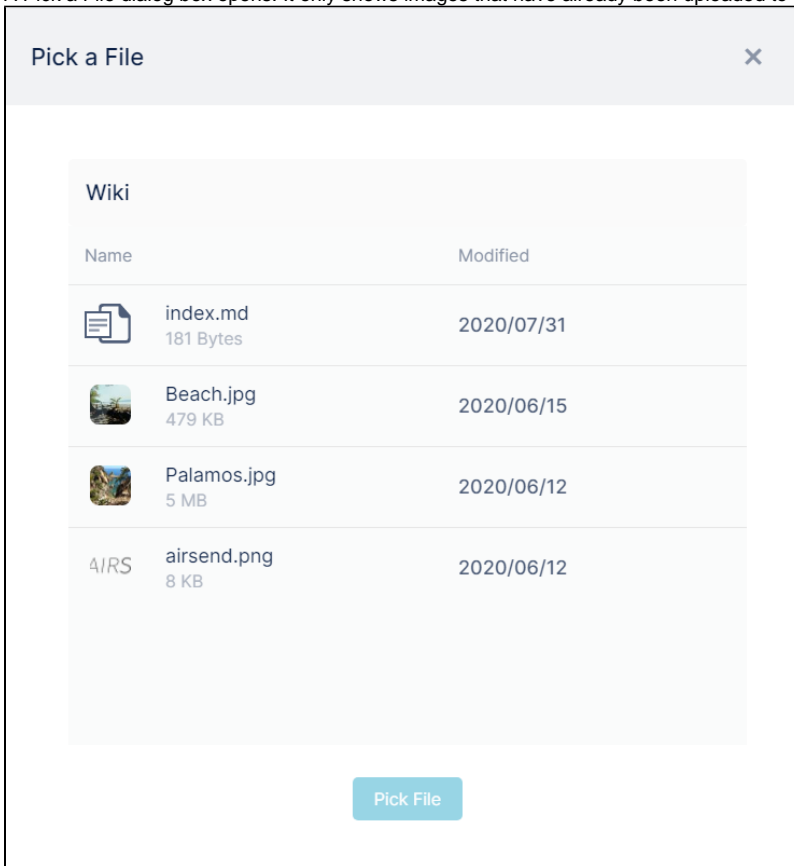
Pick a File ×

Wiki

| Name | Modified |
|---|---|
| index.md 181 Bytes | 2020/07/31 |
| Beach.jpg 479 KB | 2020/06/15 |
| Palamos.jpg 5 MB | 2020/06/12 |
| AIRS airsend.png 8 KB | 2020/06/12 |

Pick File